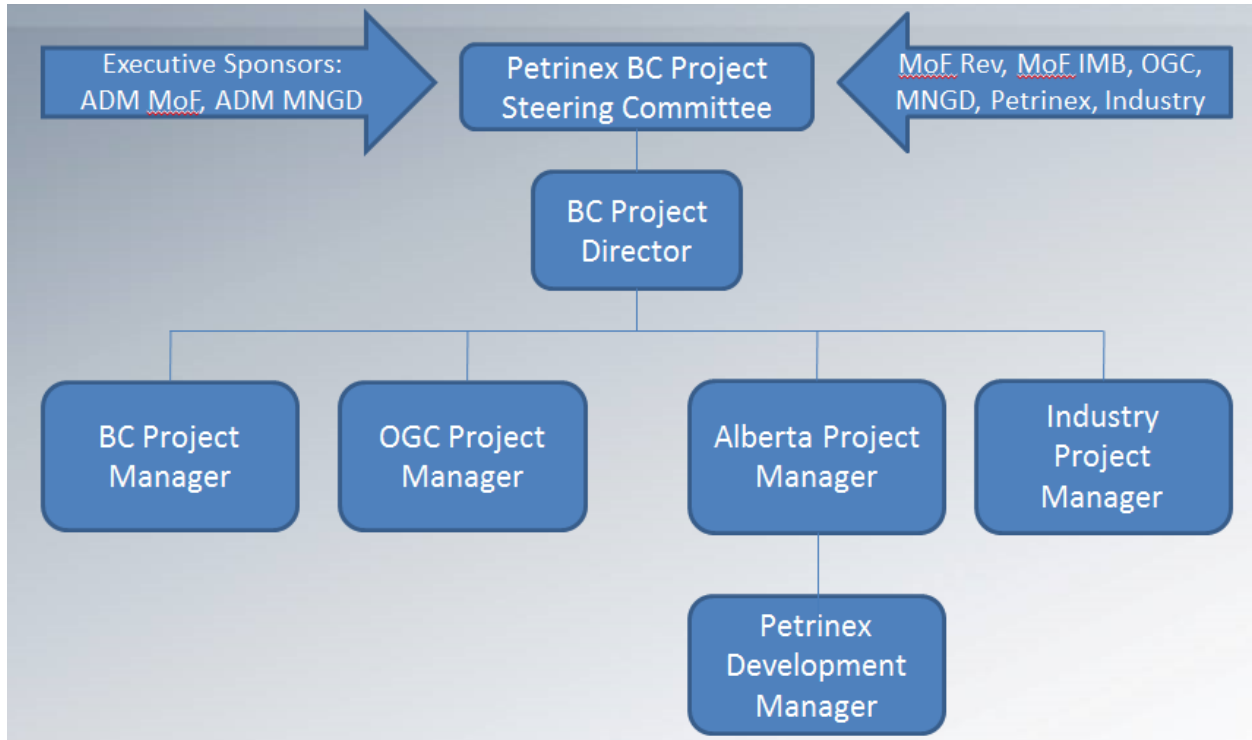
Executive Sponsors: ADM MoF, ADM MNGD

Petrinex BC Project Steering Committee

MoF Rev, MoF IMB, OGC, MNGD, Petrinex, Industry

BC Project Director

BC Project Manager

OGC Project Manager

Alberta Project Manager

Industry Project Manager

Petrinex Development Manager